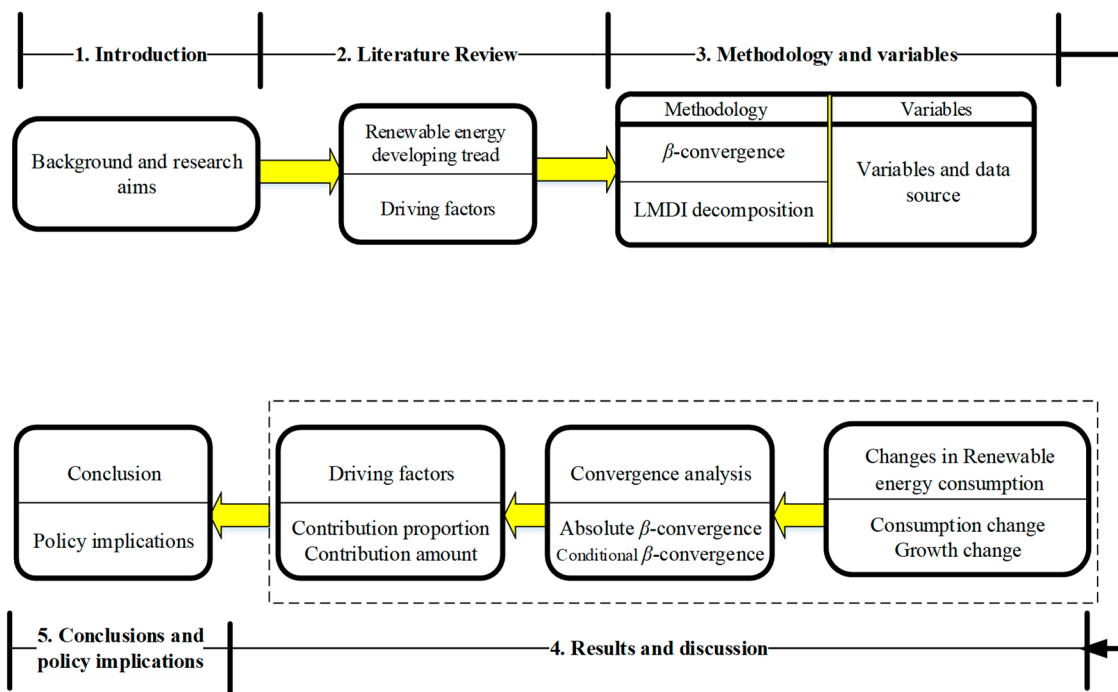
1. Introduction

2. Literature Review

3. Methodology and variables

Background and research aims

Renewable energy developing tread

Driving factors

Methodology

$\beta$-convergence

LMDI decomposition

Variables

Variables and data source

Conclusion

Policy implications

Driving factors

Contribution proportion
Contribution amount

Convergence analysis

Absolute $\beta$-convergence
Conditional $\beta$-convergence

Changes in Renewable energy consumption

Consumption change
Growth change

5. Conclusions and policy implications

4. Results and discussion